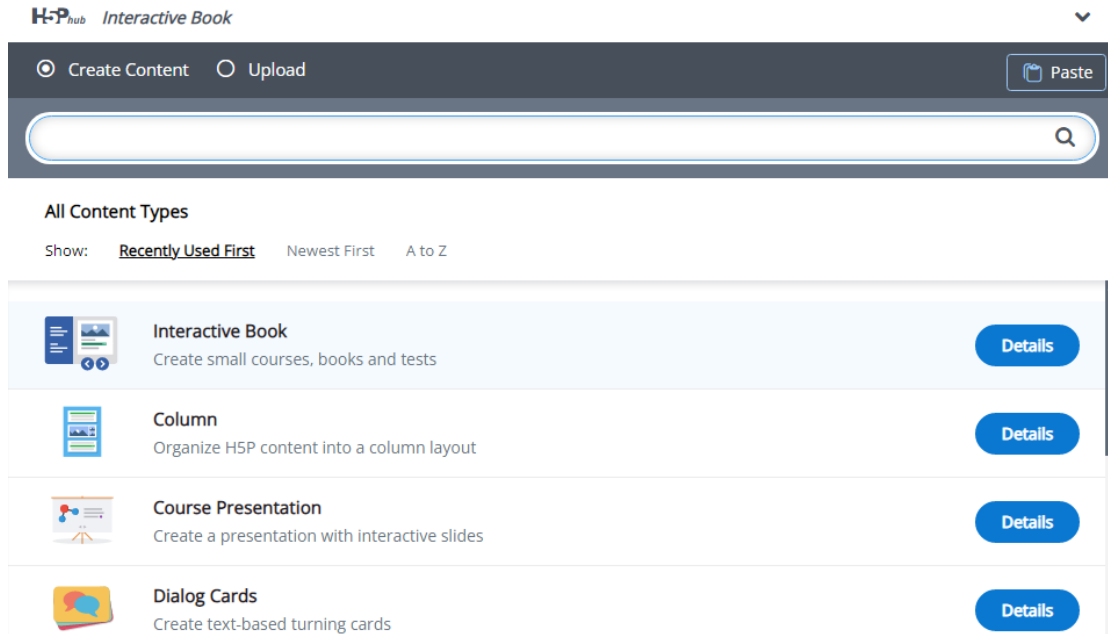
H5P hub Interactive Book

Create Content Upload

Paste

All Content Types

Show: Recently Used First Newest First A to Z

Interactive Book
Create small courses, books and tests
Details

Column
Organize H5P content into a column layout
Details

Course Presentation
Create a presentation with interactive slides
Details

Dialog Cards
Create text-based turning cards
Details